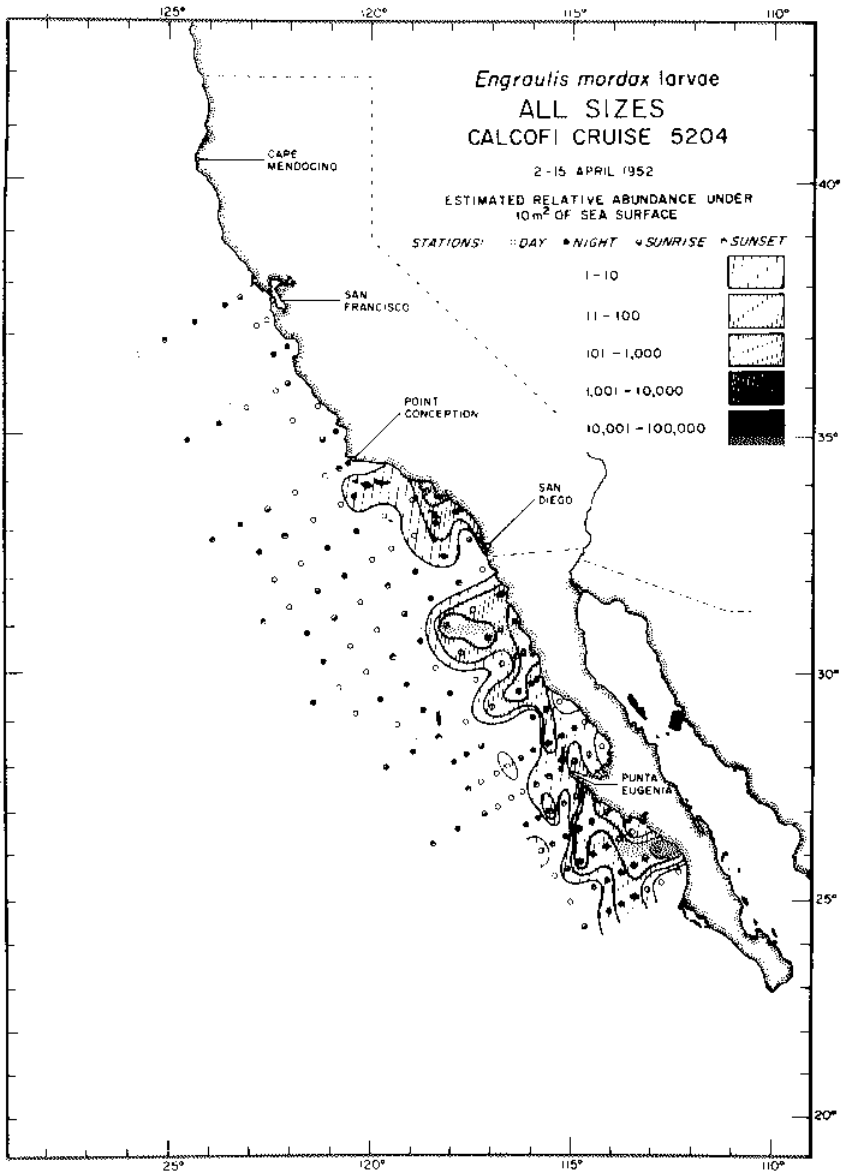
125°
120°
115°
110°

Engraulis mordax larvae
ALL SIZES
CALCOFI CRUISE 5204

2-15 APRIL 1952

ESTIMATED RELATIVE ABUNDANCE UNDER $10 m^2$ OF SEA SURFACE

STATIONS: ○ DAY ● NIGHT ◐ SUNRISE ◑ SUNSET

1-10
11-100
101-1,000
1,001-10,000
10,001-100,000

CAPE MENDOCINO
SAN FRANCISCO
POINT CONCEPTION
SAN DIEGO
PUNTA EUGENIA

40°
35°
30°
25°
20°

125°
120°
115°
110°